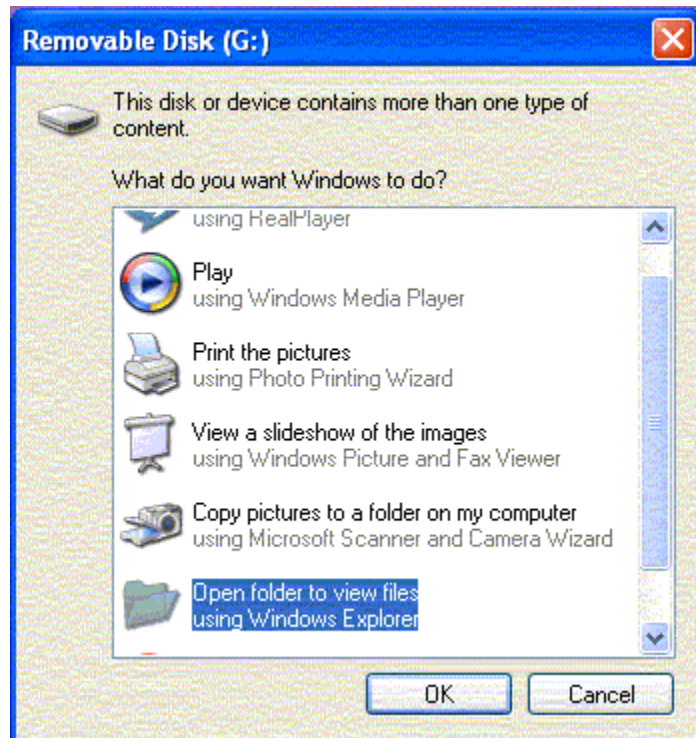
Removable Disk (G:)

This disk or device contains more than one type of content.

What do you want Windows to do?

using RealPlayer

Play
using Windows Media Player

Print the pictures
using Photo Printing Wizard

View a slideshow of the images
using Windows Picture and Fax Viewer

Copy pictures to a folder on my computer
using Microsoft Scanner and Camera Wizard

Open folder to view files
using Windows Explorer

OK

Cancel